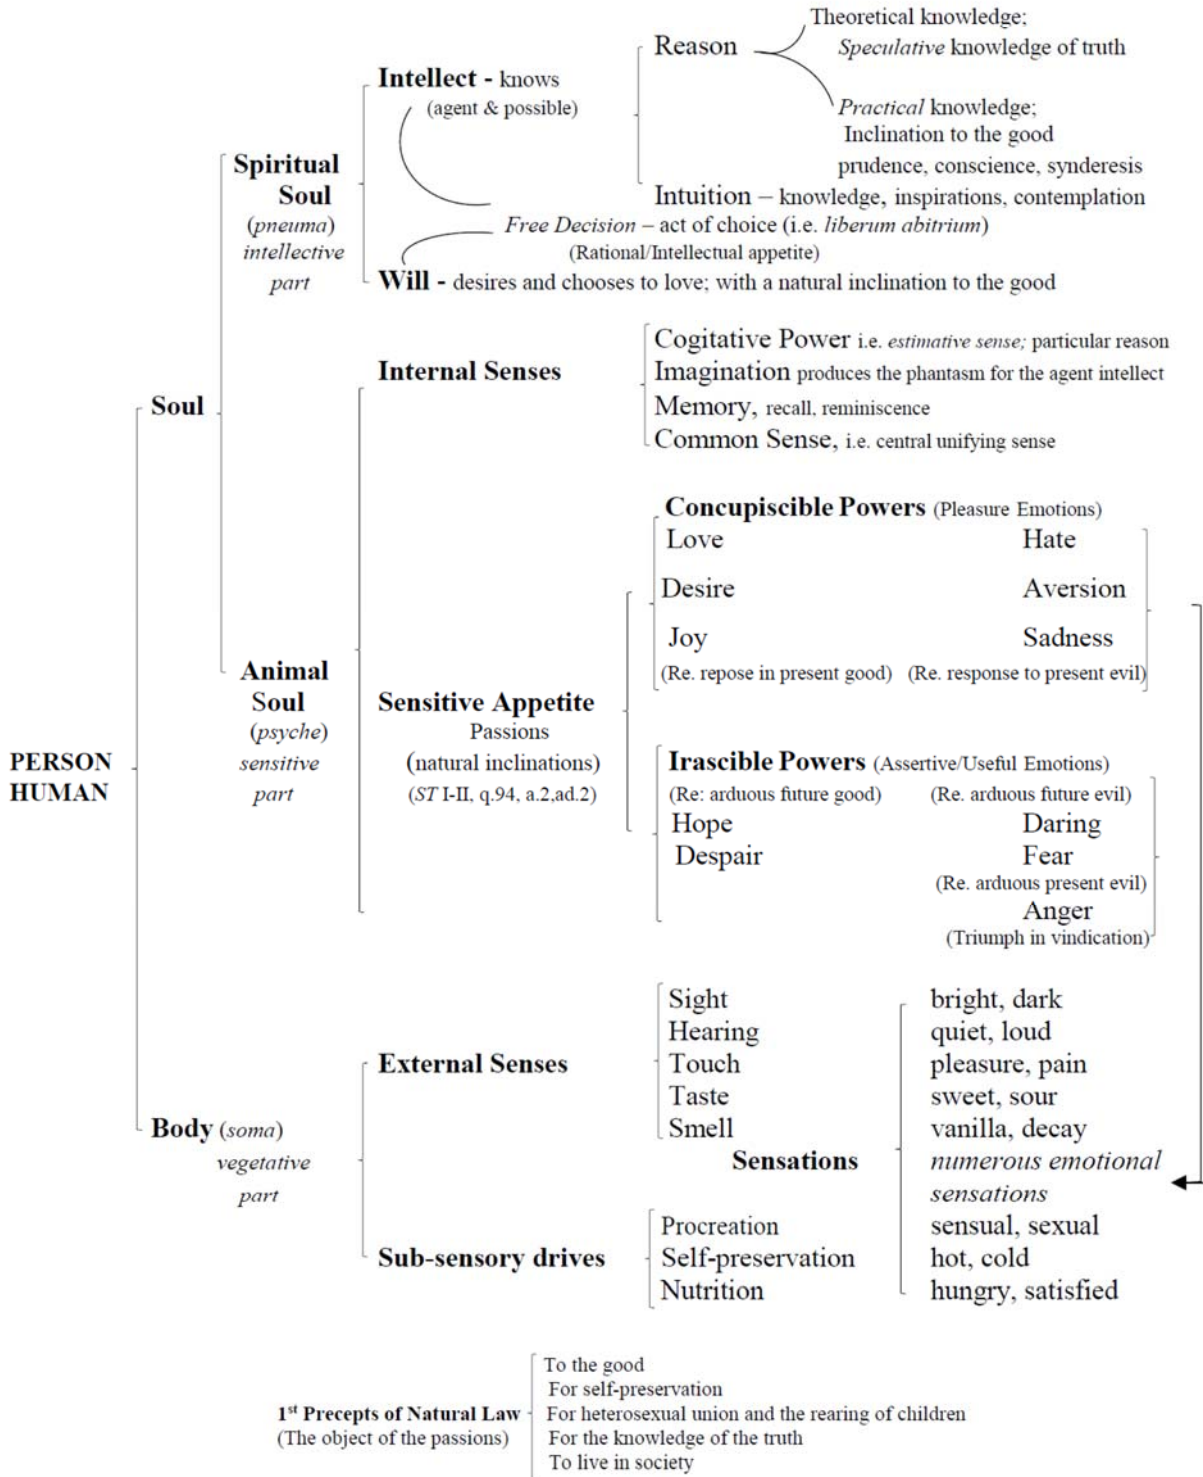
PERSON
HUMAN

Soul

Spiritual Soul (pneuma) intellective part

Intellect - knows (agent & possible)

Reason

Theoretical knowledge; Speculative knowledge of truth

Practical knowledge; Inclination to the good prudence, conscience, synderesis

Intuition – knowledge, inspirations, contemplation

Free Decision – act of choice (i.e. liberum abitrium)
(Rational/Intellectual appetite)

Will - desires and chooses to love; with a natural inclination to the good

Animal Soul (psyche) sensitive part

Internal Senses

Cogitative Power i.e. estimative sense; particular reason
Imagination produces the phantasm for the agent intellect
Memory, recall, reminiscence
Common Sense, i.e. central unifying sense

Sensitive Appetite
Passions
(natural inclinations)
(ST I-II, q.94, a.2,ad.2)

Concupiscible Powers (Pleasure Emotions)

| | |
|---|---|
| Love | Hate |
| Desire | Aversion |
| Joy | Sadness |
| (Re. repose in present good) | (Re. response to present evil) |

Irascible Powers (Assertive/Useful Emotions)

| | |
|---|---|
| (Re: arduous future good) | (Re. arduous future evil) |
| Hope | Daring |
| Despair | Fear |
| | (Re. arduous present evil) |
| | Anger |
| | (Triumph in vindication) |

Body (soma) vegetative part

External Senses

| | |
|---|---|
| Sight | bright, dark |
| Hearing | quiet, loud |
| Touch | pleasure, pain |
| Taste | sweet, sour |
| Smell | vanilla, decay |
| Sensations | numerous emotional sensations |

Sub-sensory drives

| | |
|---|---|
| Procreation | sensual, sexual |
| Self-preservation | hot, cold |
| Nutrition | hungry, satisfied |

1st Precepts of Natural Law
(The object of the passions)

To the good
For self-preservation
For heterosexual union and the rearing of children
For the knowledge of the truth
To live in society